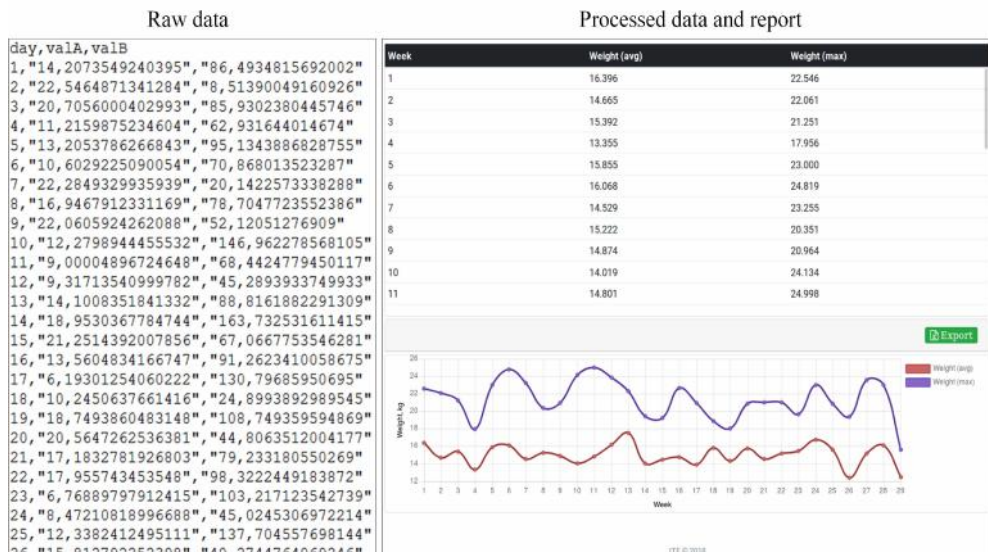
Raw data

day,valA,valB
1,"14,2073549240395","86,4934815692002"
2,"22,5464871341284","8,51390049160926"
3,"20,7056000402993","85,9302380445746"
4,"11,2159875234604","62,931644014674"
5,"13,2053786266843","95,1343886828755"
6,"10,6029225090054","70,868013523287"
7,"22,2849329935939","20,1422573338288"
8,"16,9467912331169","78,7047723552386"
9,"22,0605924262088","52,12051276909"
10,"12,2798944455532","146,962278568105"
11,"9,00004896724648","68,4424779450117"
12,"9,31713540999782","45,2893933749933"
13,"14,1008351841332","88,8161882291309"
14,"18,9530367784744","163,732531611415"
15,"21,2514392007856","67,0667753546281"
16,"13,5604834166747","91,2623410058675"
17,"6,19301254060222","130,79685950695"
18,"10,2450637661416","24,8993892989545"
19,"18,7493860483148","108,749359594869"
20,"20,5647262536381","44,8063512004177"
21,"17,1832781926803","79,233180550269"
22,"17,955743453548","98,3222449183872"
23,"6,76889797912415","103,217123542739"
24,"8,47210818996688","45,0245306972214"
25,"12,3382412495111","137,704557698144"
26,"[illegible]","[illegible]"

Processed data and report

| Week | Weight (avg) | Weight (max) |
|---|---|---|
| 1 | 16.396 | 22.546 |
| 2 | 14.665 | 22.061 |
| 3 | 15.392 | 21.251 |
| 4 | 13.355 | 17.956 |
| 5 | 15.855 | 23.000 |
| 6 | 16.068 | 24.819 |
| 7 | 14.529 | 23.255 |
| 8 | 15.222 | 20.351 |
| 9 | 14.874 | 20.964 |
| 10 | 14.019 | 24.134 |
| 11 | 14.801 | 24.998 |

Export

Weight (avg)
Weight (max)
26 24 22 20 18 16 14 12
Weight, kg
1 2 3 4 5 6 7 8 9 10 11 12 13 14 15 16 17 18 19 20 21 22 23 24 25 26 27 28 29
Week

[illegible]